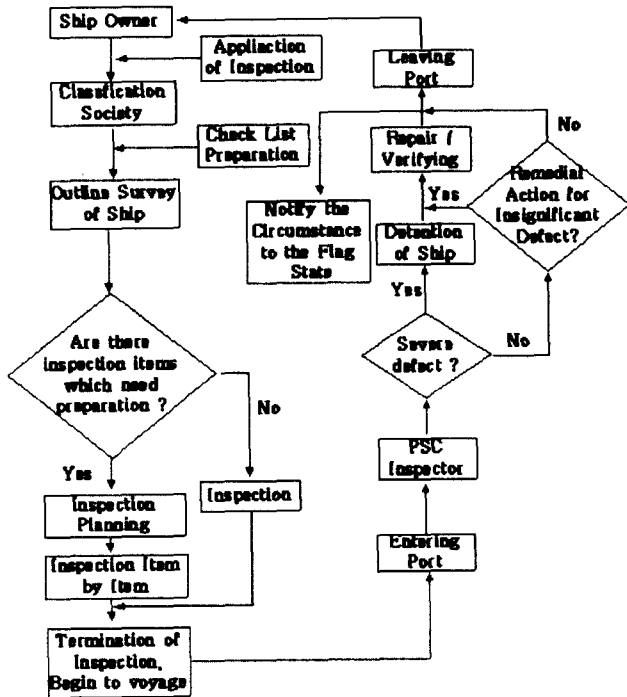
Ship Owner

Appliaction of Inspection

Classification Society

Check List Preparation

Outline Survey of Ship

Are there inspection items which need preparation ?

Yes

No

Inspection Planning

Inspection

Inspection Item by Item

Termination of Inspection, Begin to voyage

Entering Port

PSC Inspector

Severe defect ?

Yes

No

Detention of Ship

Remedial Action for Insignificant Defect?

Yes

No

Repair / Verifying

Notify the Circumstance to the Flag State

Leaving Port